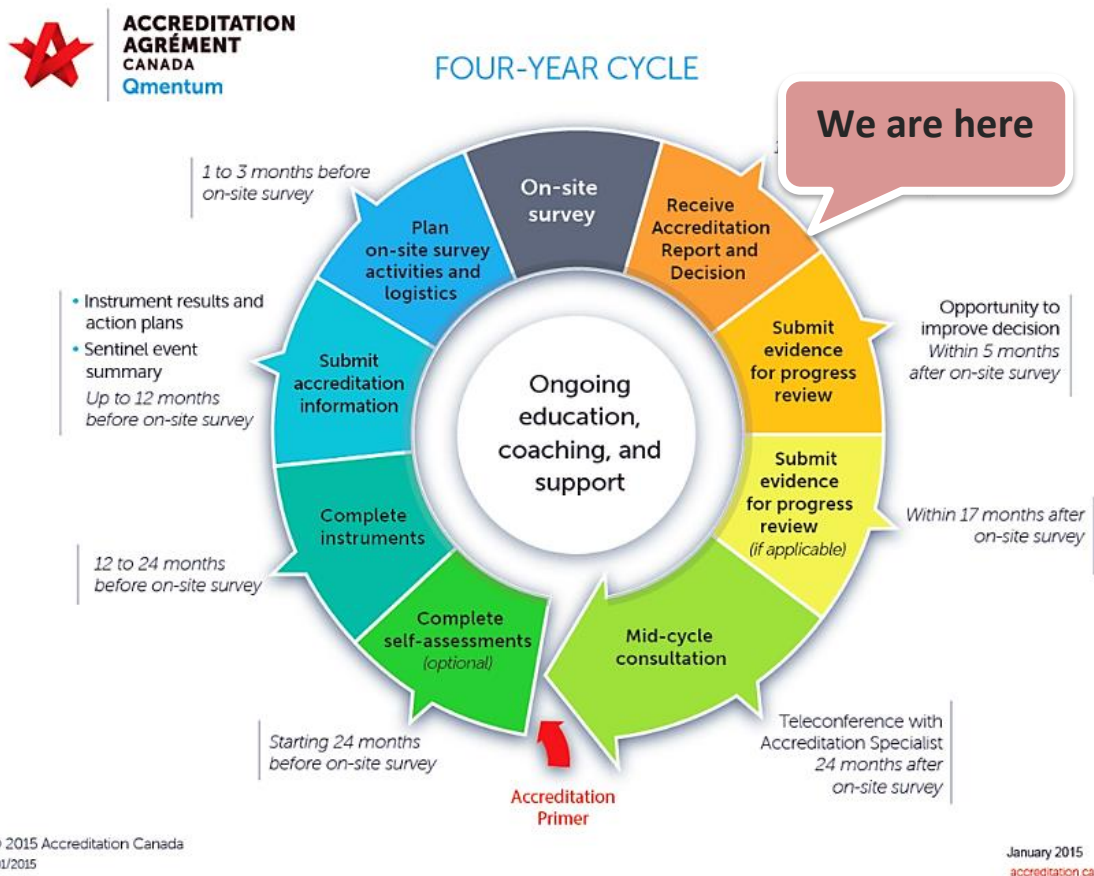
ACCREDITATION
AGRÉMENT
CANADA
Qmentum

FOUR-YEAR CYCLE

We are here

1 to 3 months before on-site survey

On-site survey

Receive Accreditation Report and Decision

Plan on-site survey activities and logistics

• Instrument results and action plans
• Sentinel event summary
Up to 12 months before on-site survey

Submit accreditation information

Ongoing education, coaching, and support

Submit evidence for progress review

Opportunity to improve decision
Within 5 months after on-site survey

Submit evidence for progress review (if applicable)

Within 17 months after on-site survey

Complete instruments

12 to 24 months before on-site survey

Complete self-assessments (optional)

Mid-cycle consultation

Starting 24 months before on-site survey

Teleconference with Accreditation Specialist 24 months after on-site survey

Accreditation Primer

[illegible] 2015 Accreditation Canada
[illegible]1/2015

January 2015
accreditation.ca